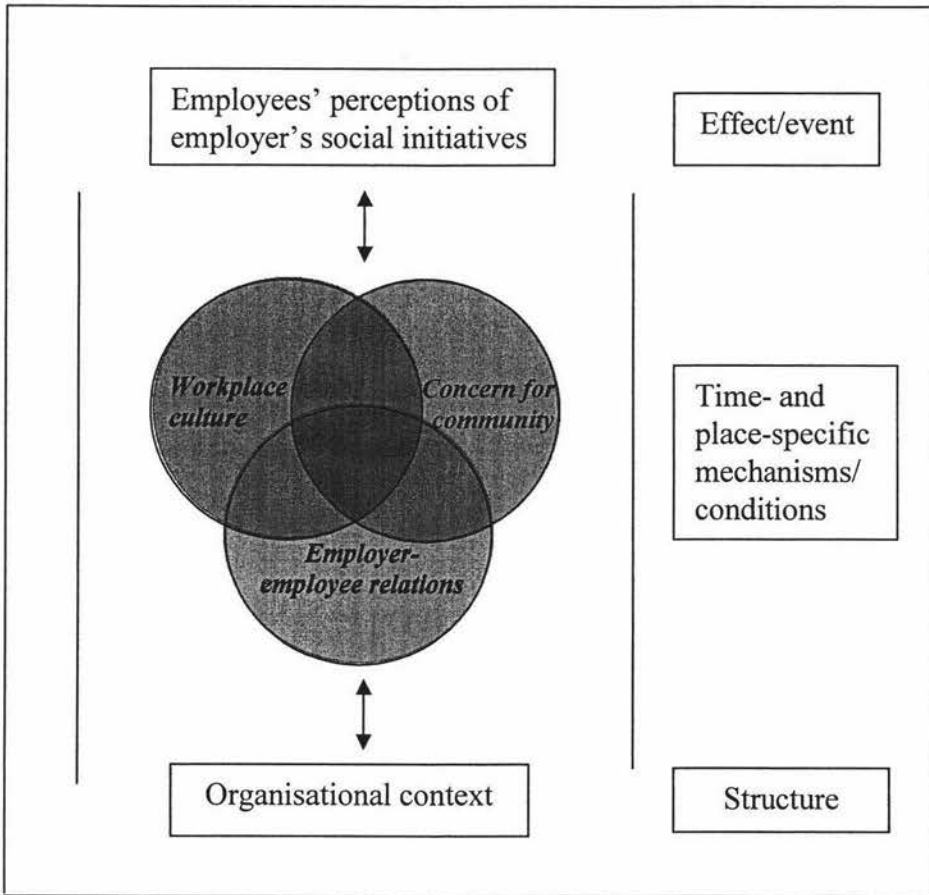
Employees' perceptions of employer's social initiatives

Effect/event

Workplace culture

Concern for community

Employer-employee relations

Time- and place-specific mechanisms/ conditions

Organisational context

Structure